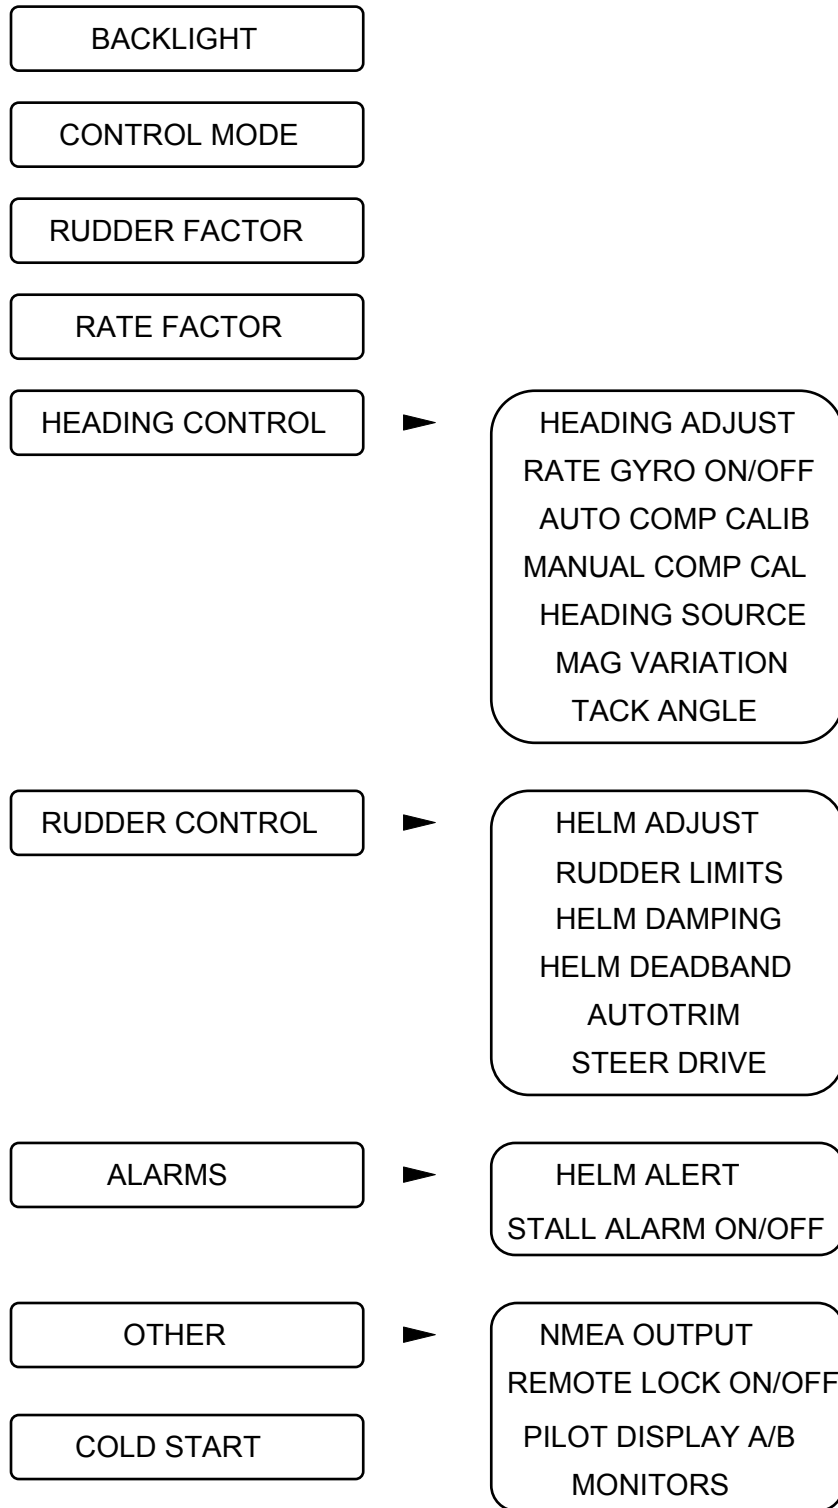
BACKLIGHT

CONTROL MODE

RUDDER FACTOR

RATE FACTOR

HEADING CONTROL

HEADING ADJUST
RATE GYRO ON/OFF
AUTO COMP CALIB
MANUAL COMP CAL
HEADING SOURCE
MAG VARIATION
TACK ANGLE

RUDDER CONTROL

HELM ADJUST
RUDDER LIMITS
HELM DAMPING
HELM DEADBAND
AUTOTRIM
STEER DRIVE

ALARMS

HELM ALERT
STALL ALARM ON/OFF

OTHER

NMEA OUTPUT
REMOTE LOCK ON/OFF
PILOT DISPLAY A/B
MONITORS

COLD START